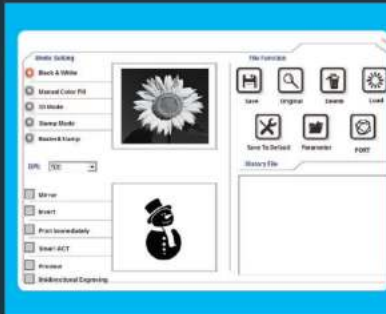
Mode Setting

Black & White

Manual Color Fill

3D Mode

Stamp Mode

Basket Stamp

DPI: 500

Mirror

Invert

Print Immediately

Smart ACT

Preview

Unidirectional Engraving

File Function

Save

Original

Delete

Load

Save To Default

Parameter

PORT

History File